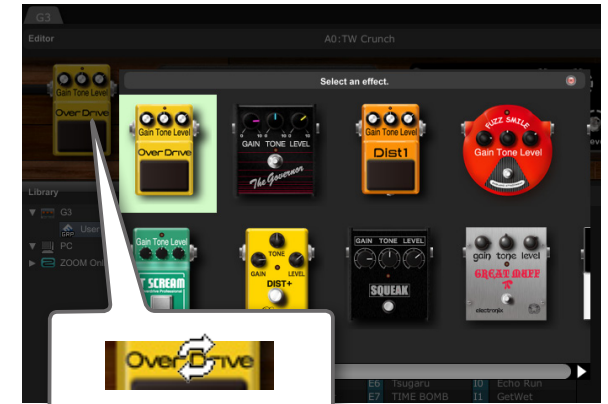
G3
Editor
A0:TW Crunch
Gain Tone Level
Over Drive
Select an effect.
Gain Tone Level
Over Drive
GAIN TONE LEVEL
The Governor
Gain Tone Level
Dist1
FUZZ SMILE
Gain Tone Level
Library
G3
User
PC
ZOOM Onl
Gain Tone Level
T SCREAM
TONE
GAIN LEVEL
DIST+
GAIN TONE LEVEL
SQUEAK
gain tone level
GREAT MUFF
electronix
Over Drive
E6 Tsugaru
E7 TIME BOMB
I0 Echo Run
I1 GetWet